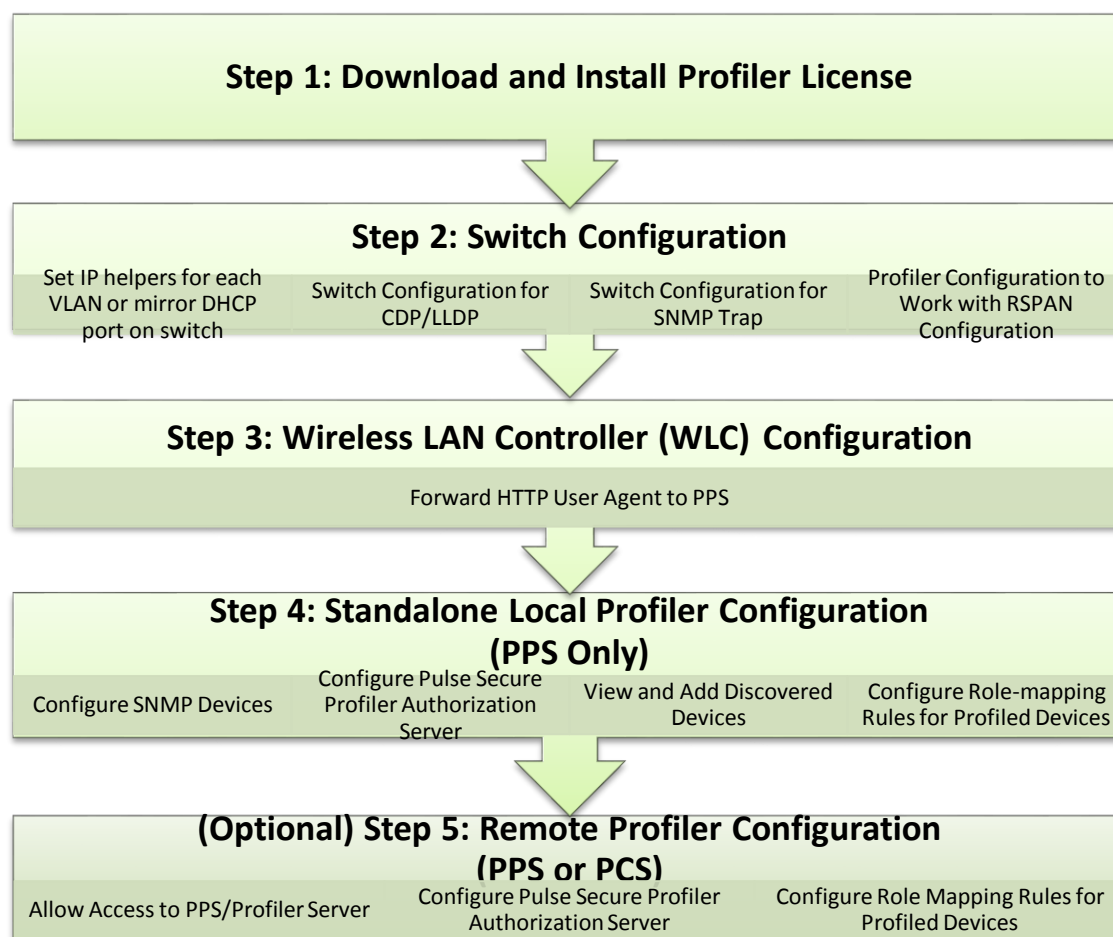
Step 1: Download and Install Profiler License

Step 2: Switch Configuration

Set IP helpers for each VLAN or mirror DHCP port on switch

Switch Configuration for CDP/LLDP

Switch Configuration for SNMP Trap

Profiler Configuration to Work with RSPAN Configuration

Step 3: Wireless LAN Controller (WLC) Configuration

Forward HTTP User Agent to PPS

Step 4: Standalone Local Profiler Configuration (PPS Only)

Configure SNMP Devices

Configure Pulse Secure Profiler Authorization Server

View and Add Discovered Devices

Configure Role-mapping Rules for Profiled Devices

(Optional) Step 5: Remote Profiler Configuration (PPS or PCS)

Allow Access to PPS/Profiler Server

Configure Pulse Secure Profiler Authorization Server

Configure Role Mapping Rules for Profiled Devices